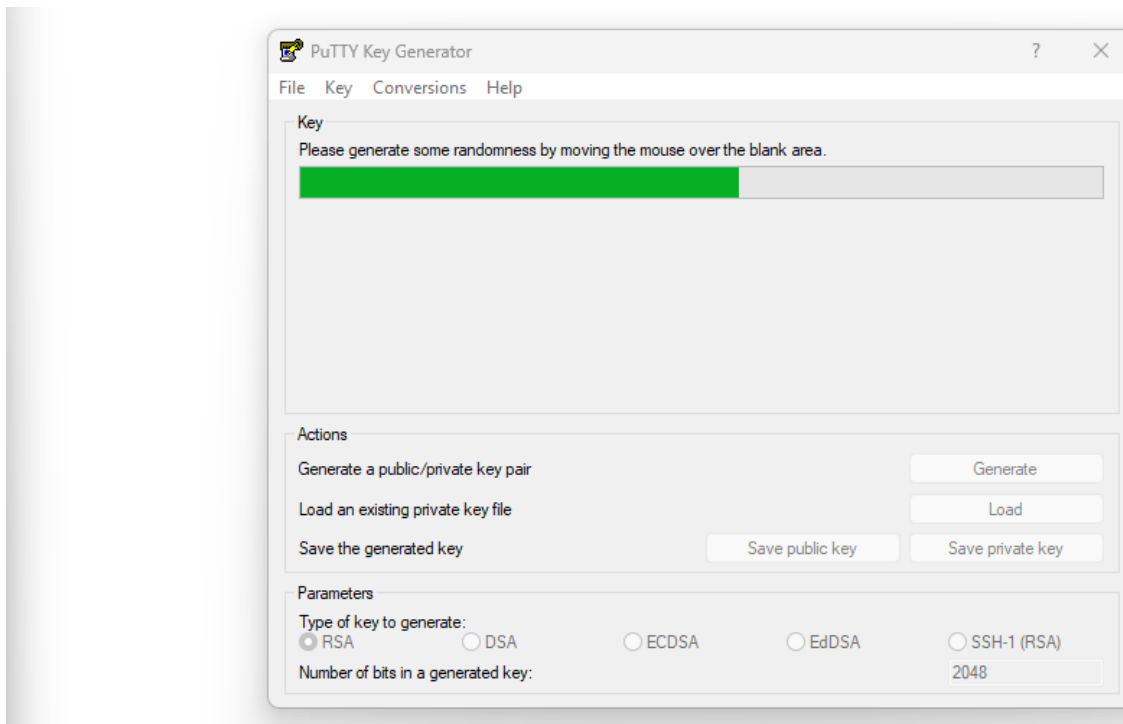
PuTTY Key Generator

? X

File Key Conversions Help

Key

Please generate some randomness by moving the mouse over the blank area.

Actions

Generate a public/private key pair

Generate

Load an existing private key file

Load

Save the generated key

Save public key

Save private key

Parameters

Type of key to generate:

RSA DSA ECDSA EdDSA SSH-1 (RSA)

Number of bits in a generated key:

2048